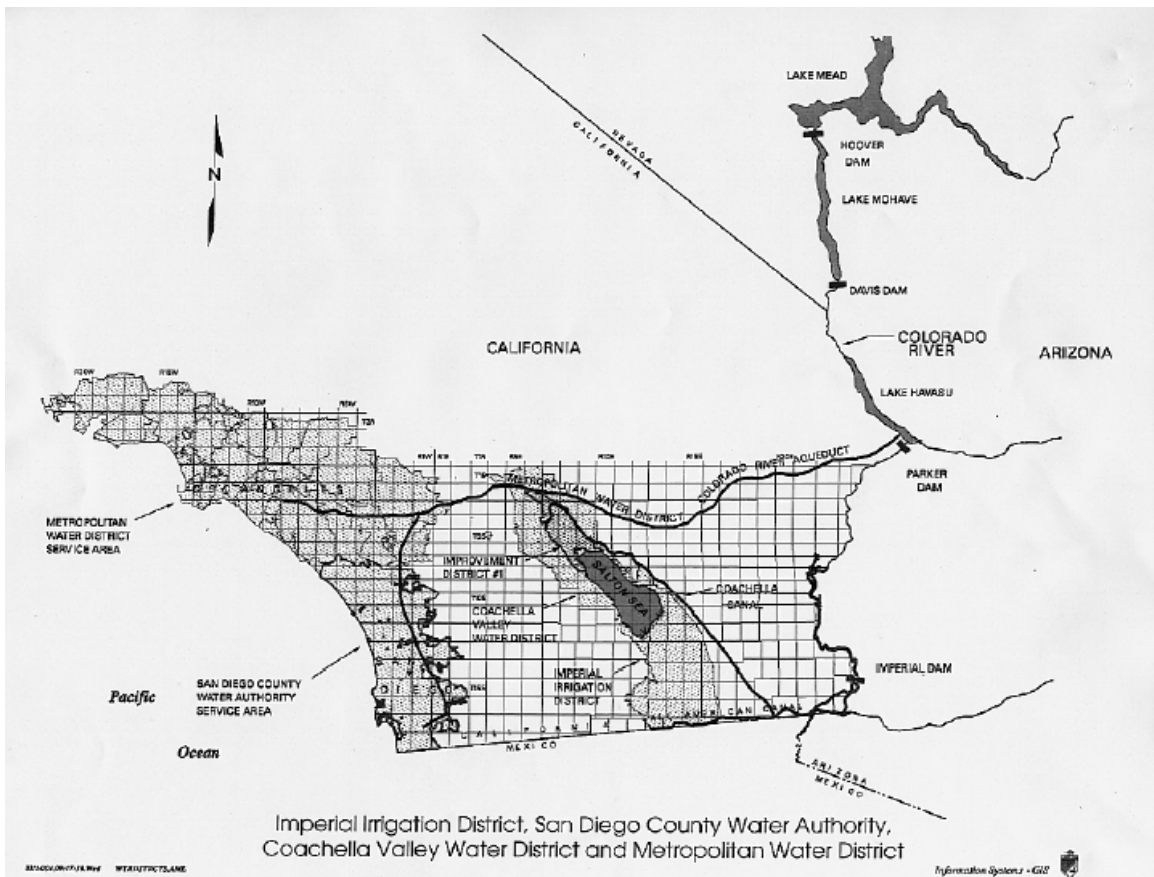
LAKE MEAD
HOOVER DAM
LAKE MOHAVE
NEVADA
CALIFORNIA
N
DAVIS DAM
COLORADO RIVER
CALIFORNIA
ARIZONA
LAKE HAVASU
PARKER DAM
COLORADO RIVER AQUEDUCT
METROPOLITAN WATER DISTRICT
METROPOLITAN WATER DISTRICT SERVICE AREA
IMPROVEMENT DISTRICT #1
SALTON SEA
COACHELLA CANAL
COACHELLA VALLEY WATER DISTRICT
IMPERIAL IRRIGATION DISTRICT
IMPERIAL DAM
SAN DIEGO COUNTY WATER AUTHORITY SERVICE AREA
Pacific
Ocean
ALL AMERICAN CANAL
CALIFORNIA
MEXICO
ARIZONA
MEXICO

Imperial Irrigation District, San Diego County Water Authority, Coachella Valley Water District and Metropolitan Water District

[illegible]
Information Systems - GIS